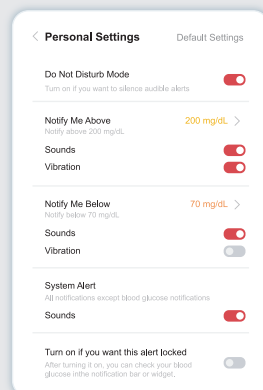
< Personal Settings
Default Settings

Do Not Disturb Mode
Turn on if you want to silence audible alerts

Notify Me Above
200 mg/dL >
Notify above 200 mg/dL
Sounds
Vibration

Notify Me Below
70 mg/dL >
Notify below 70 mg/dL
Sounds
Vibration

System Alert
All notifications except blood glucose notifications
Sounds

Turn on if you want this alert locked
After turning it on, you can check your blood glucose in the notification bar or widget.